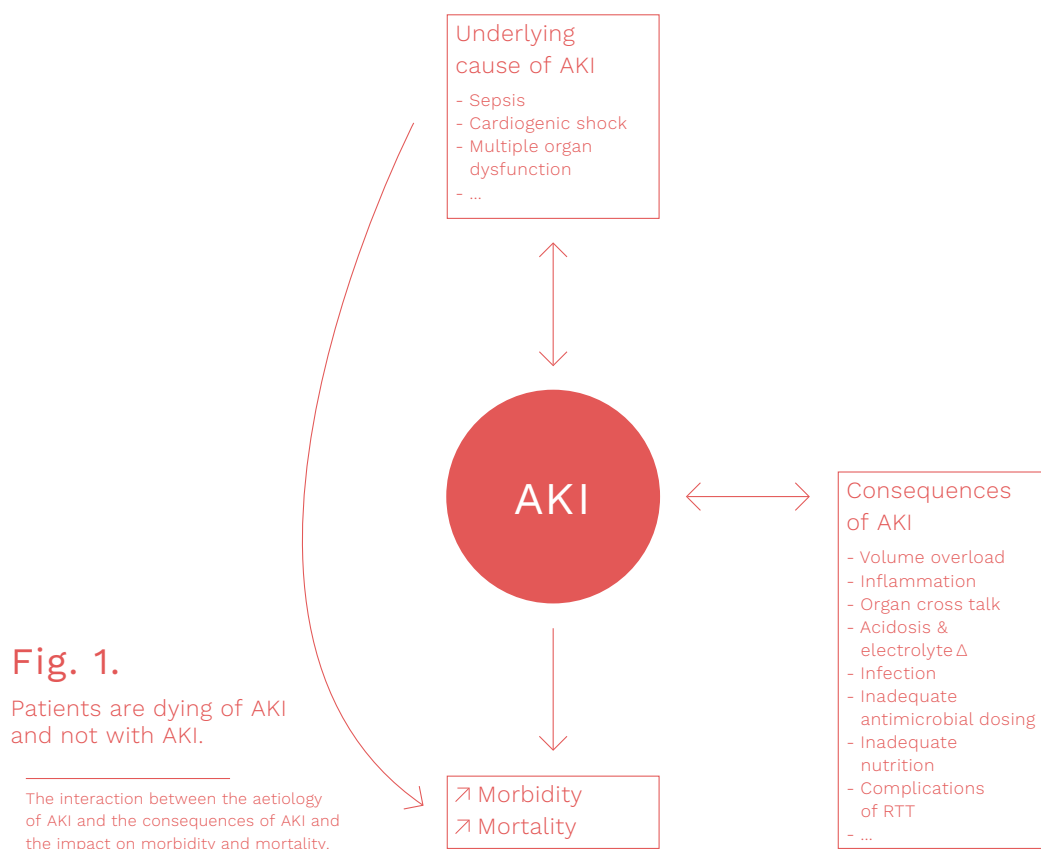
Underlying cause of AKI

- Sepsis
- Cardiogenic shock
- Multiple organ dysfunction
- ...

AKI

Consequences of AKI

- Volume overload
- Inflammation
- Organ cross talk
- Acidosis & electrolyte Δ
- Infection
- Inadequate antimicrobial dosing
- Inadequate nutrition
- Complications of RTT
- ...

Fig. 1.

Patients are dying of AKI and not with AKI.

The interaction between the aetiology of AKI and the consequences of AKI and the impact on morbidity and mortality.

↗ Morbidity
↗ Mortality